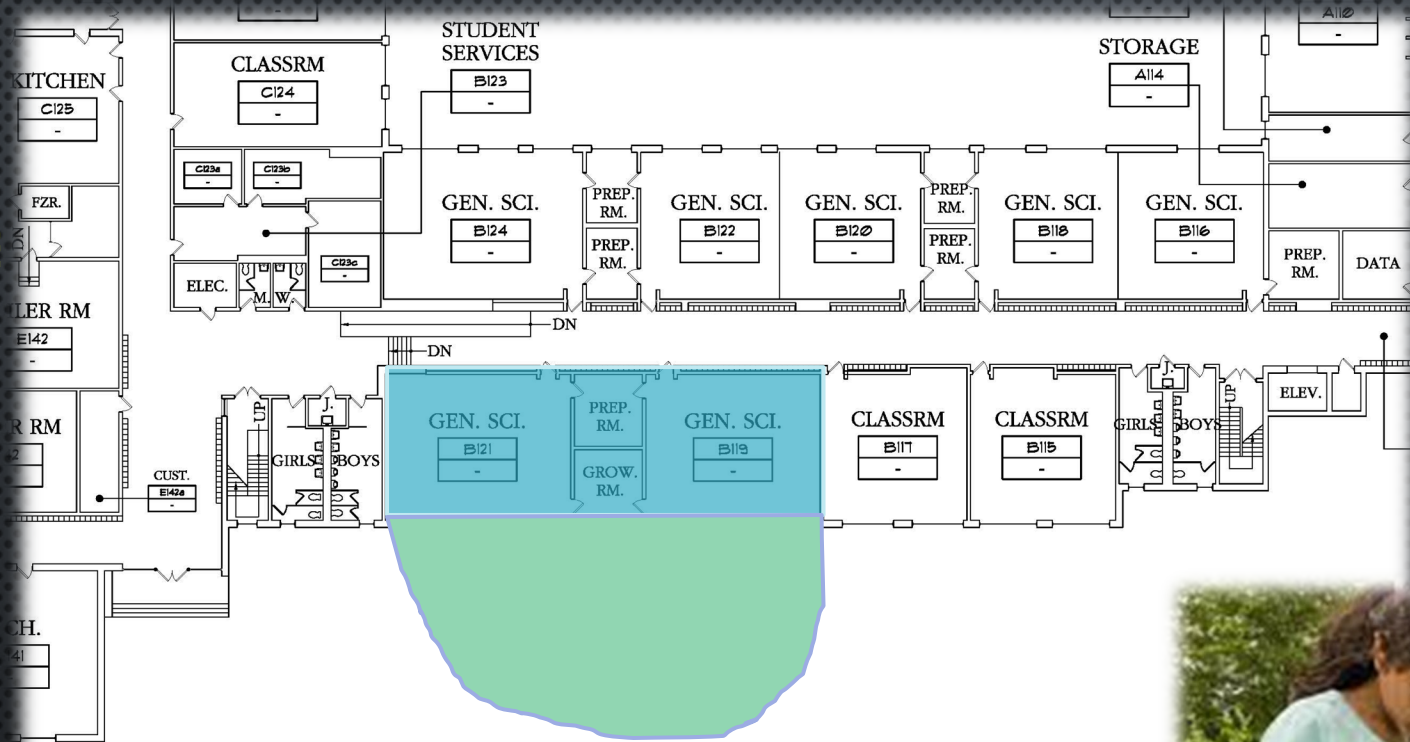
STUDENT SERVICES
B123
-
STORAGE
A114
-
A110
-
KITCHEN
C125
-
CLASSRM
C124
-
C123a
-
C123b
-
FZR.
DN
GEN. SCI.
B124
-
PREP. RM.
PREP. RM.
GEN. SCI.
B122
-
GEN. SCI.
B120
-
PREP. RM.
PREP. RM.
GEN. SCI.
B118
-
GEN. SCI.
B116
-
PREP. RM.
DATA
ELEC.
M.
W.
C123c
-
LER RM
E142
-
DN
DN
R RM
2
UP
J.
GIRLS
BOYS
GEN. SCI.
B121
-
PREP. RM.
GROW. RM.
GEN. SCI.
B119
-
CLASSRM
B117
-
CLASSRM
B115
-
J.
GIRLS
BOYS
UP
ELEV.
CUST.
E142a
-
CH.
41